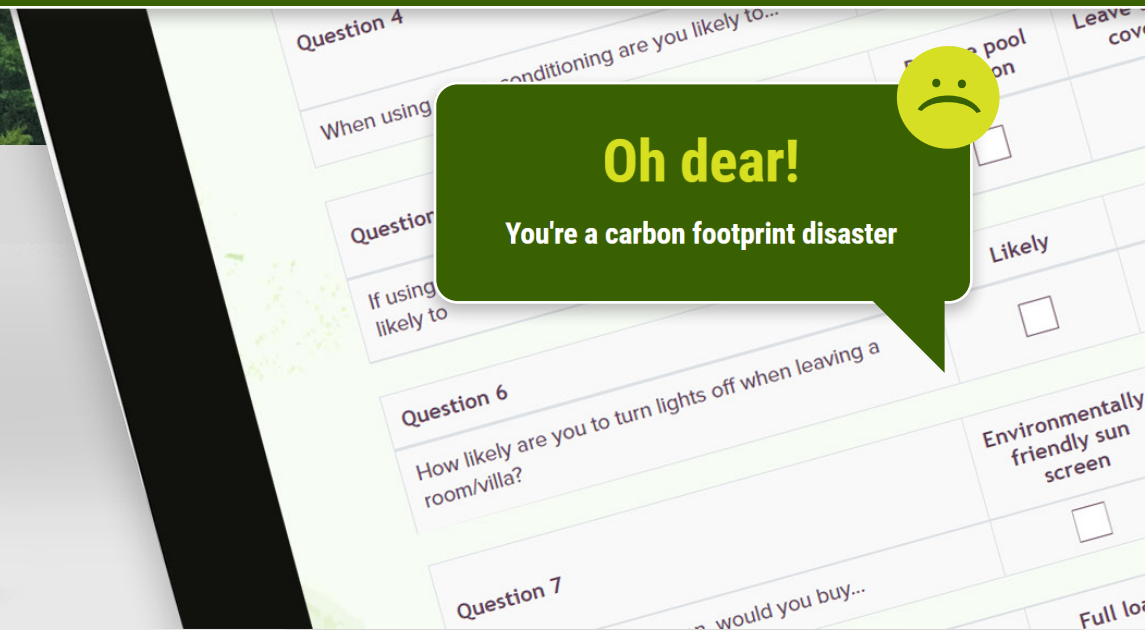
Question 4

When using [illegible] conditioning are you likely to...

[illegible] pool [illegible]on

Leave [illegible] cov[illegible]

Oh dear!

You're a carbon footprint disaster

Question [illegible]

If using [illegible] likely to

Likely

Question 6

How likely are you to turn lights off when leaving a room/villa?

Environmentally friendly sun screen

Question 7

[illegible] would you buy...

Full lo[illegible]